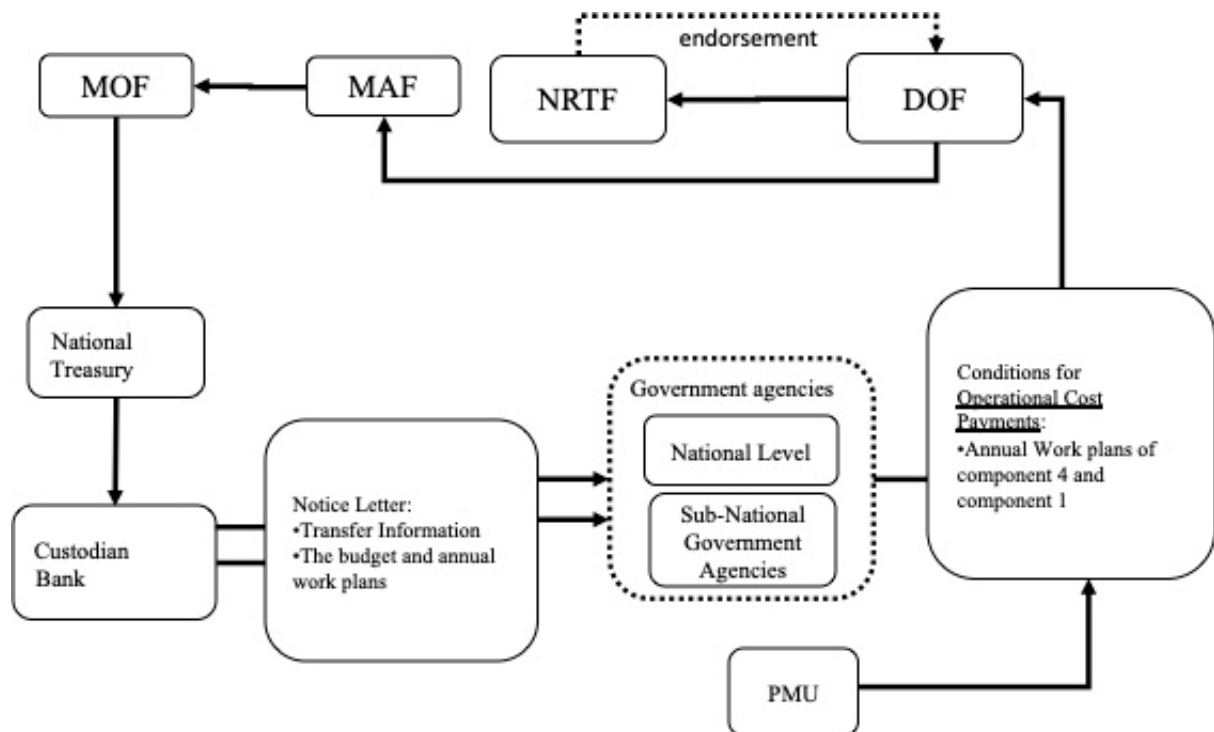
endorsement

MOF

MAF

NRTF

DOF

National Treasury

Custodian Bank

Notice Letter:
•Transfer Information
•The budget and annual work plans

Government agencies

National Level

Sub-National Government Agencies

Conditions for Operational Cost Payments:
•Annual Work plans of component 4 and component 1

PMU